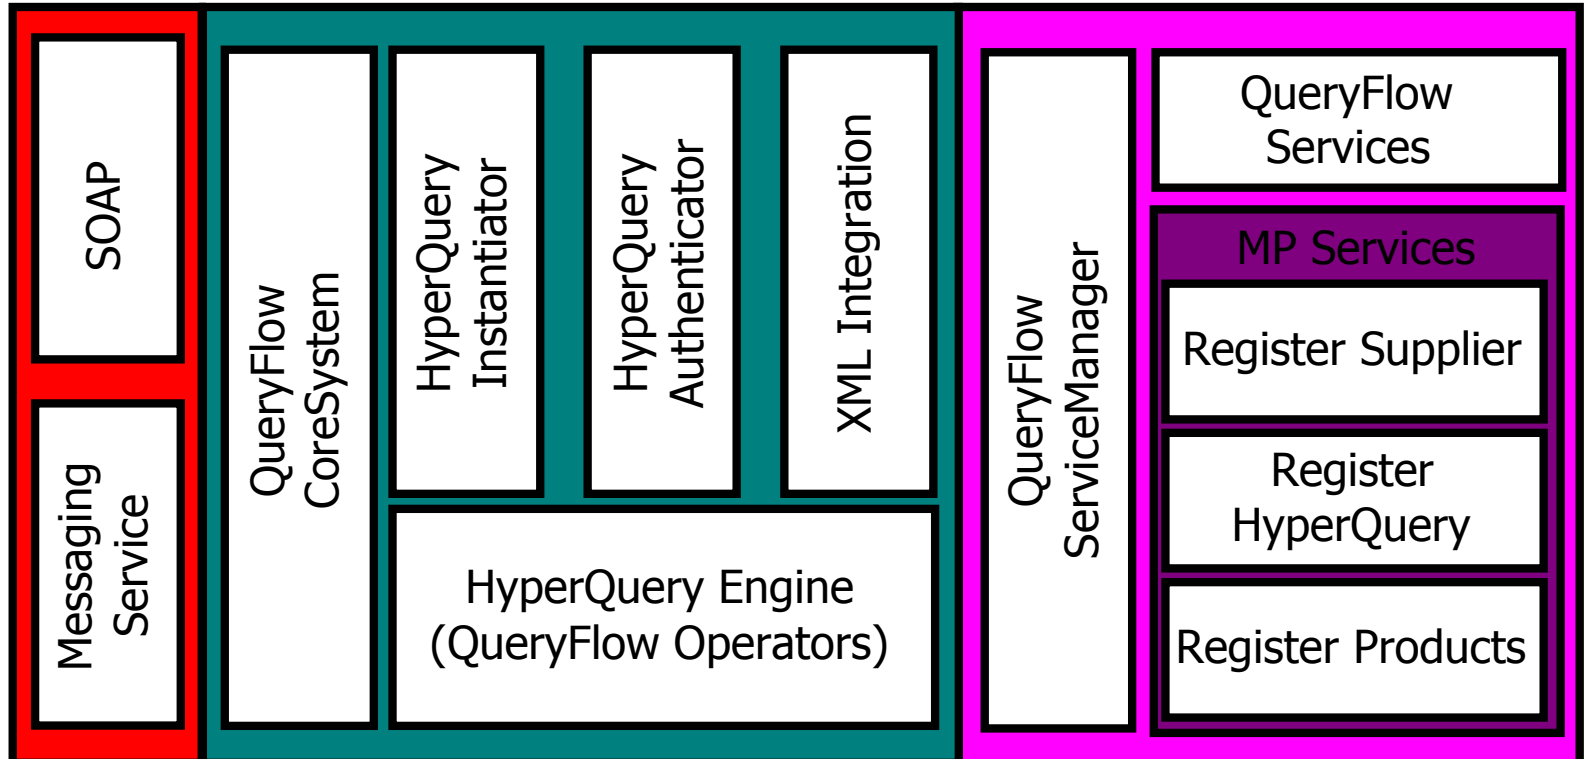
SOAP

Messaging Service

QueryFlow CoreSystem

HyperQuery Instantiator

HyperQuery Authenticator

XML Integration

HyperQuery Engine (QueryFlow Operators)

QueryFlow ServiceManager

QueryFlow Services

MP Services

Register Supplier

Register HyperQuery

Register Products